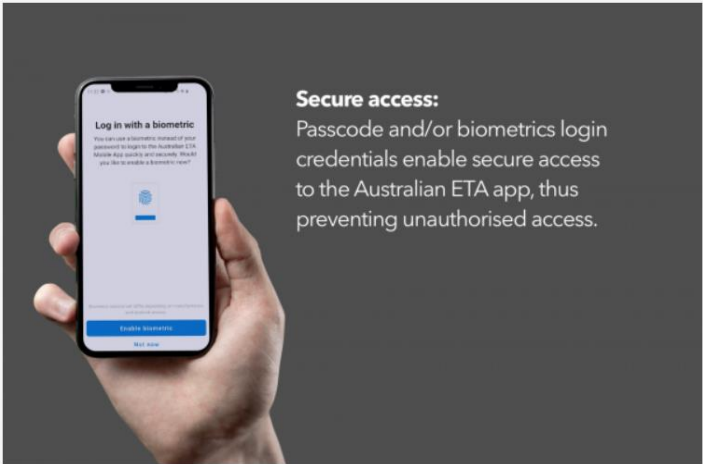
Log in with a biometric

You can use a biometric instead of your password to login to the Australian ETA Mobile App quickly and securely. Would you like to enable a biometric now?

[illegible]

Enable biometric

Not now

Secure access:

Passcode and/or biometrics login credentials enable secure access to the Australian ETA app, thus preventing unauthorised access.